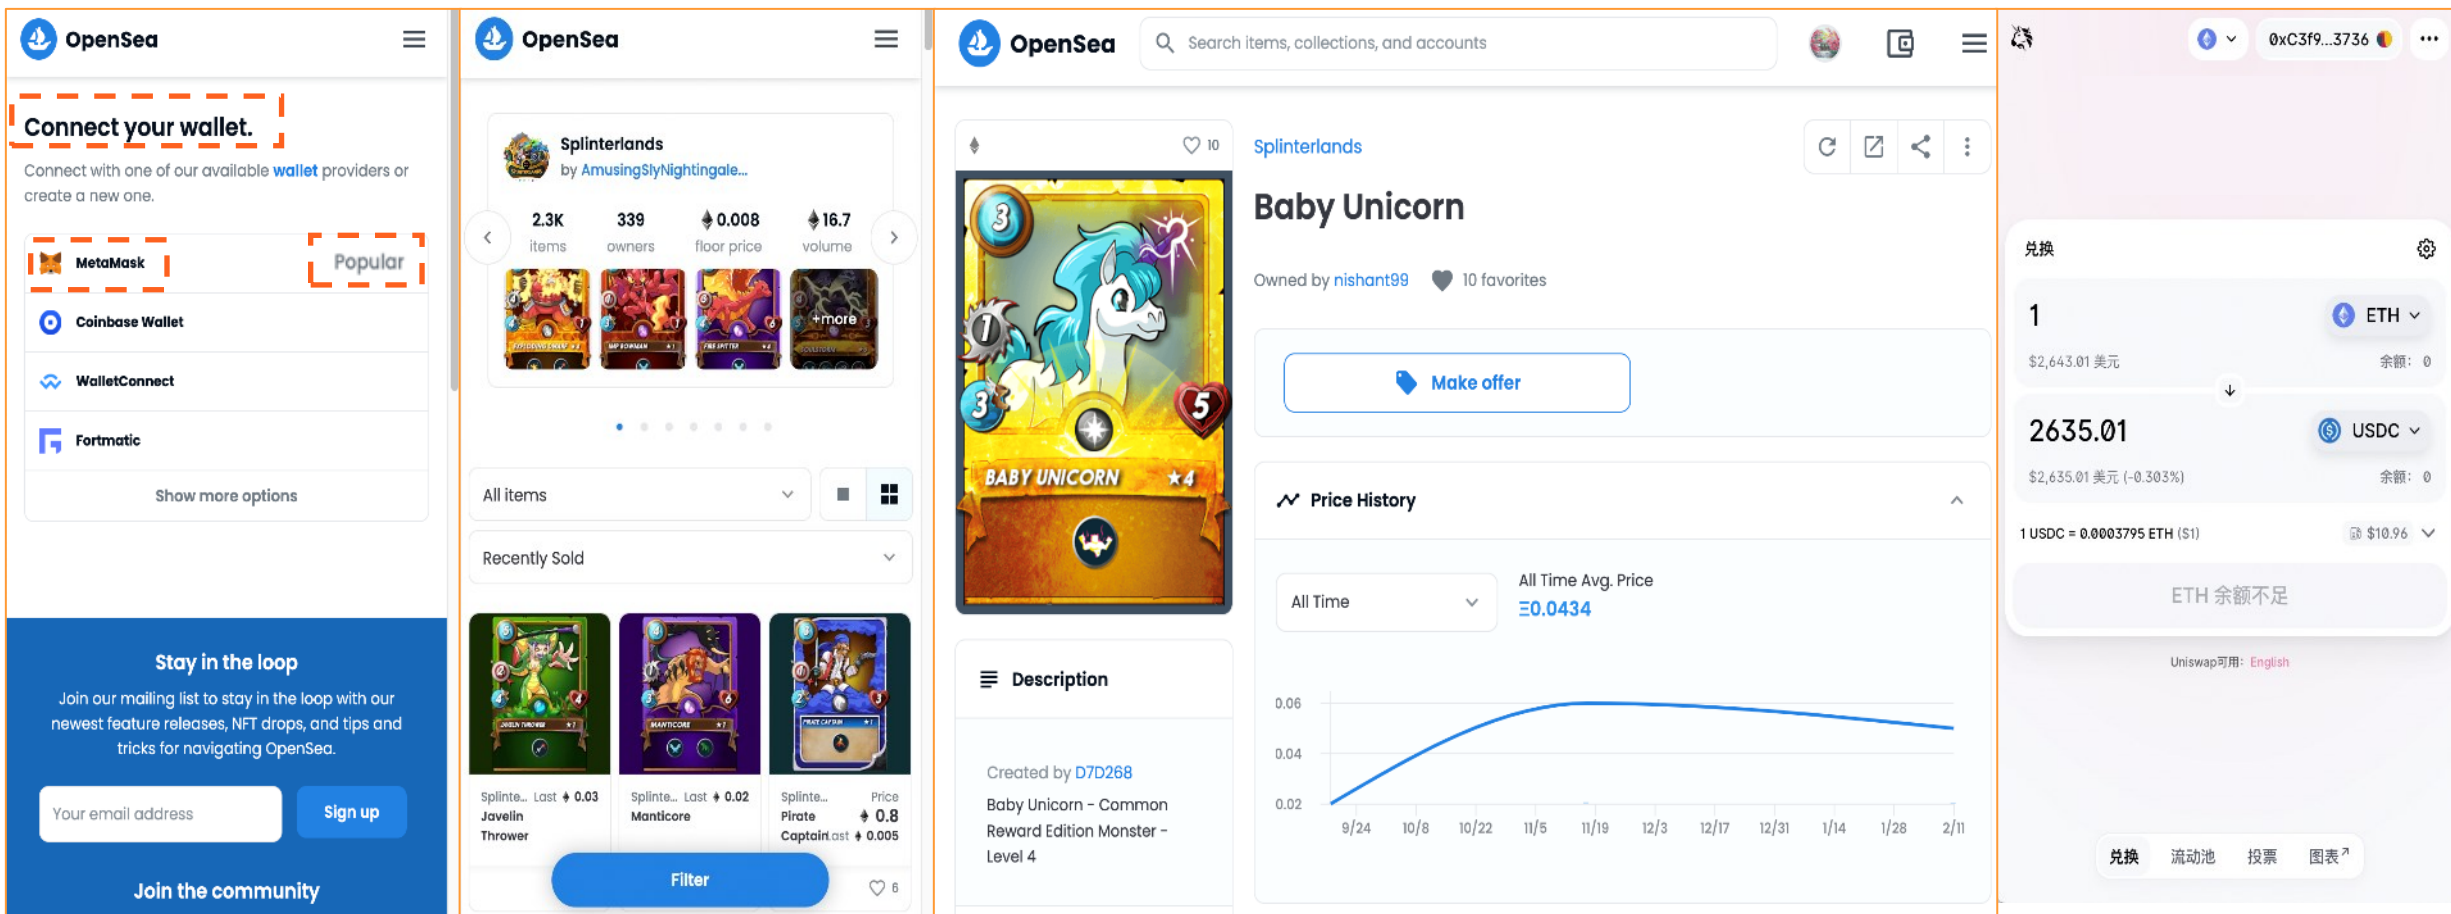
OpenSea

Connect your wallet.

Connect with one of our available wallet providers or create a new one.

MetaMask Popular

Coinbase Wallet

WalletConnect

Fortmatic

Show more options

Stay in the loop

Join our mailing list to stay in the loop with our newest feature releases, NFT drops, and tips and tricks for navigating OpenSea.

Your email address

Sign up

Join the community

OpenSea

Splinterlands
by AmusingSlyNightingale...

2.3K items
339 owners
0.008 floor price
16.7 volume

+more

All items

Recently Sold

Splinte... Last 0.03
Javelin Thrower

Splinte... Last 0.02
Manticore

Splinte... Price 0.8
Pirate Captain Last 0.005

Filter

6

OpenSea

Search items, collections, and accounts

10

BABY UNICORN ★4

Description

Created by D7D268

Baby Unicorn - Common Reward Edition Monster - Level 4

Splinterlands

Baby Unicorn

Owned by nishant99 10 favorites

Make offer

Price History

All Time

All Time Avg. Price
Ξ0.0434

0.06
0.04
0.02

9/24 10/8 10/22 11/5 11/19 12/3 12/17 12/31 1/14 1/28 2/11

0xC3f9...3736

兑换

1 ETH
$2,643.01 美元 余额: 0

2635.01 USDC
$2,635.01 美元 (-0.303%) 余额: 0

1 USDC = 0.0003795 ETH ($1) $10.96

ETH 余额不足

Uniswap可用: English

兑换 流动池 投票 图表↗